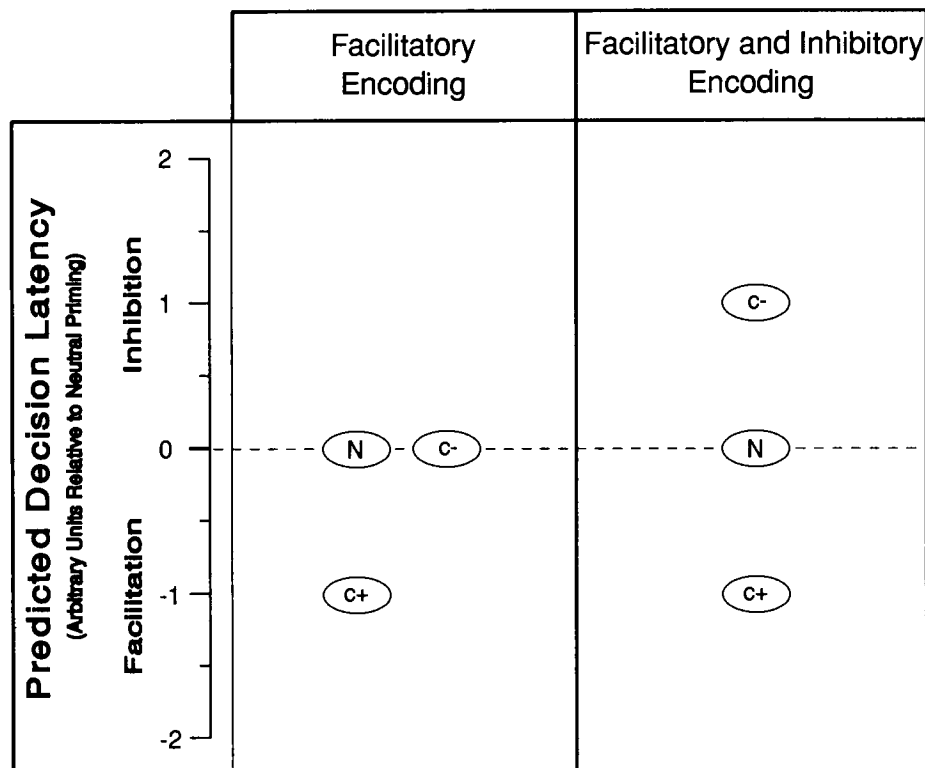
| | Facilitatory Encoding | Facilitatory and Inhibitory Encoding |
|---|---|---|

Predicted Decision Latency
(Arbitrary Units Relative to Neutral Priming)

Inhibition

Facilitation

2
1
0
-1
-2

N
C-
C+

C-
N
C+